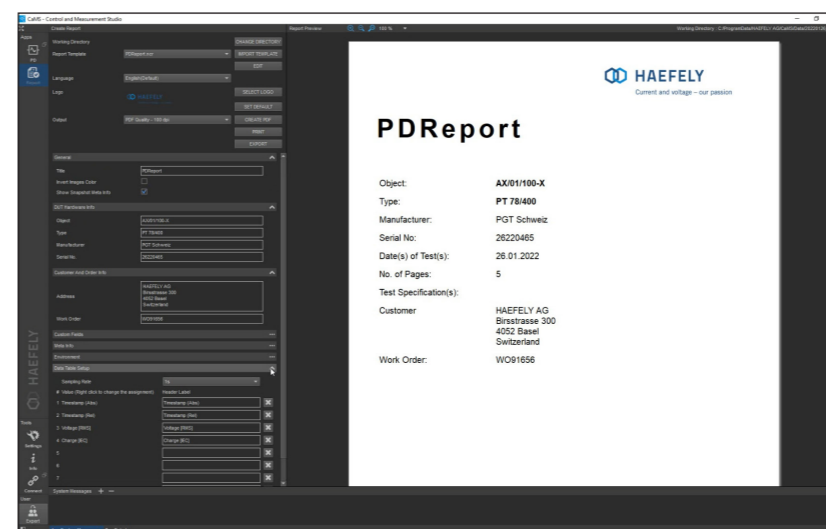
CalVS - Control and Measurement Studio

Create Report

Report Preview

100 %

Working Directory: C:\ProgramData\HAEFELY AG\CalVS\Data\2022\1\

Working Directory

CHANGE DIRECTORY

Report Template

PDReport.rcf

IMPORT TEMPLATE

EDIT

Language

English(Default)

Logo

HAEFELY

SELECT LOGO

SET DEFAULT

Output

PDF Quality - 150 dpi

CREATE PDF

PRINT

EXPORT

General

Title

PDReport

Invert Images Color

Show Snapshot Meta Info

DUT Hardware Info

Object

AX/01/100-X

Type

PT 78/400

Manufacturer

PGT Schweiz

Serial No.

26220465

Customer And Order Info

Address

HAEFELY AG
Birsstrasse 300
4052 Basel
Switzerland

Work Order

WO91656

Custom Fields

Meta Info

Environment

Data Table Setup

Sampling Rate

1s

Values (Right click to change the assignment)

Header Label

1 Timestamp (Abs)

Timestamp (Abs)

2 Timestamp (Rel)

Timestamp (Rel)

3 Voltage [RMS]

Voltage [RMS]

4 Charge [EC]

Charge [EC]

5

6

7

HAEFELY

Apps

PD

Report

Tools

Settings

Info

Connect

User

Export

System Messages

HAEFELY
Current and voltage – our passion

PDReport

Object: AX/01/100-X
Type: PT 78/400
Manufacturer: PGT Schweiz
Serial No: 26220465
Date(s) of Test(s): 26.01.2022
No. of Pages: 5
Test Specification(s):
Customer HAEFELY AG
Birsstrasse 300
4052 Basel
Switzerland
Work Order: WO91656